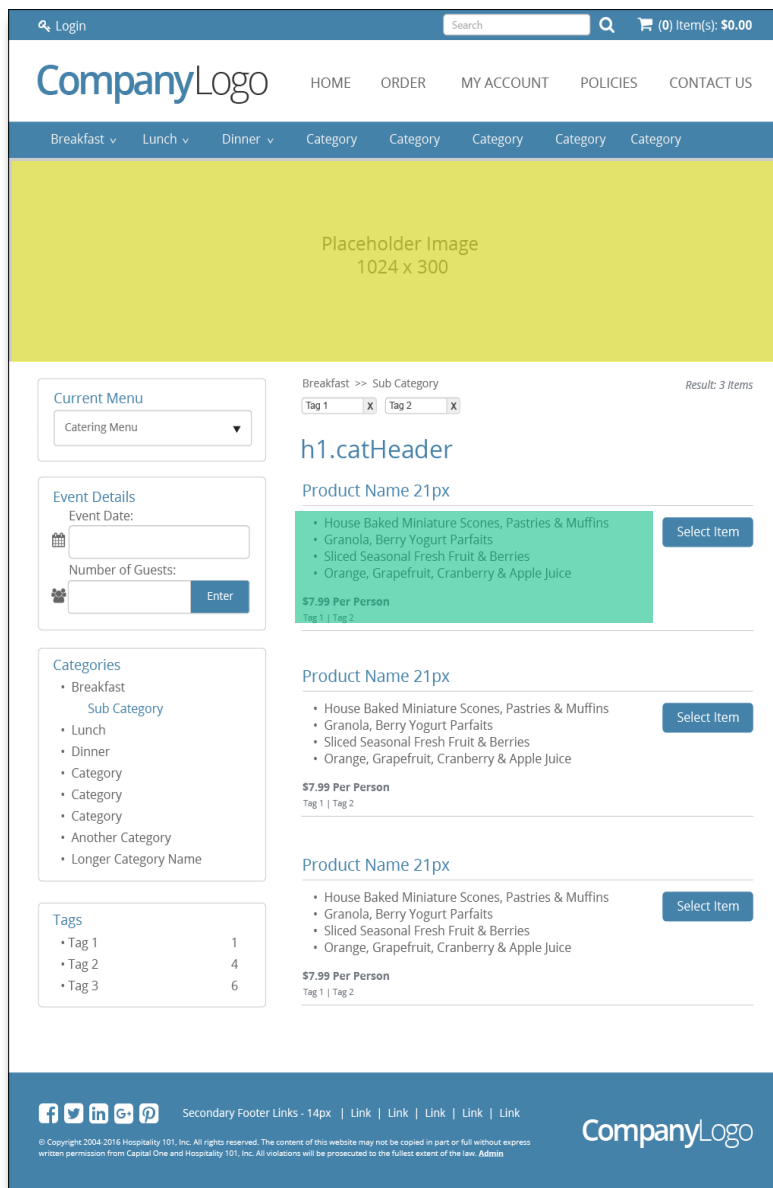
Login

Search

(0) Item(s): $0.00

CompanyLogo

HOME ORDER MY ACCOUNT POLICIES CONTACT US

Breakfast Lunch Dinner Category Category Category Category Category

Placeholder Image
1024 x 300

Current Menu

Catering Menu

Event Details
Event Date:
Number of Guests:
Enter

Categories
• Breakfast
Sub Category
• Lunch
• Dinner
• Category
• Category
• Category
• Another Category
• Longer Category Name

Tags
• Tag 1 1
• Tag 2 4
• Tag 3 6

Breakfast >> Sub Category

Result: 3 Items

Tag 1 x Tag 2 x

h1.catHeader

Product Name 21px

• House Baked Miniature Scones, Pastries & Muffins
• Granola, Berry Yogurt Parfaits
• Sliced Seasonal Fresh Fruit & Berries
• Orange, Grapefruit, Cranberry & Apple Juice

$7.99 Per Person
Tag 1 | Tag 2

Select Item

Product Name 21px

• House Baked Miniature Scones, Pastries & Muffins
• Granola, Berry Yogurt Parfaits
• Sliced Seasonal Fresh Fruit & Berries
• Orange, Grapefruit, Cranberry & Apple Juice

$7.99 Per Person
Tag 1 | Tag 2

Select Item

Product Name 21px

• House Baked Miniature Scones, Pastries & Muffins
• Granola, Berry Yogurt Parfaits
• Sliced Seasonal Fresh Fruit & Berries
• Orange, Grapefruit, Cranberry & Apple Juice

$7.99 Per Person
Tag 1 | Tag 2

Select Item

Secondary Footer Links - 14px | Link | Link | Link | Link | Link

© Copyright 2004-2016 Hospitality 101, Inc. All rights reserved. The content of this website may not be copied in part or full without express written permission from Capital One and Hospitality 101, Inc. All violations will be prosecuted to the fullest extent of the law. Admin

CompanyLogo